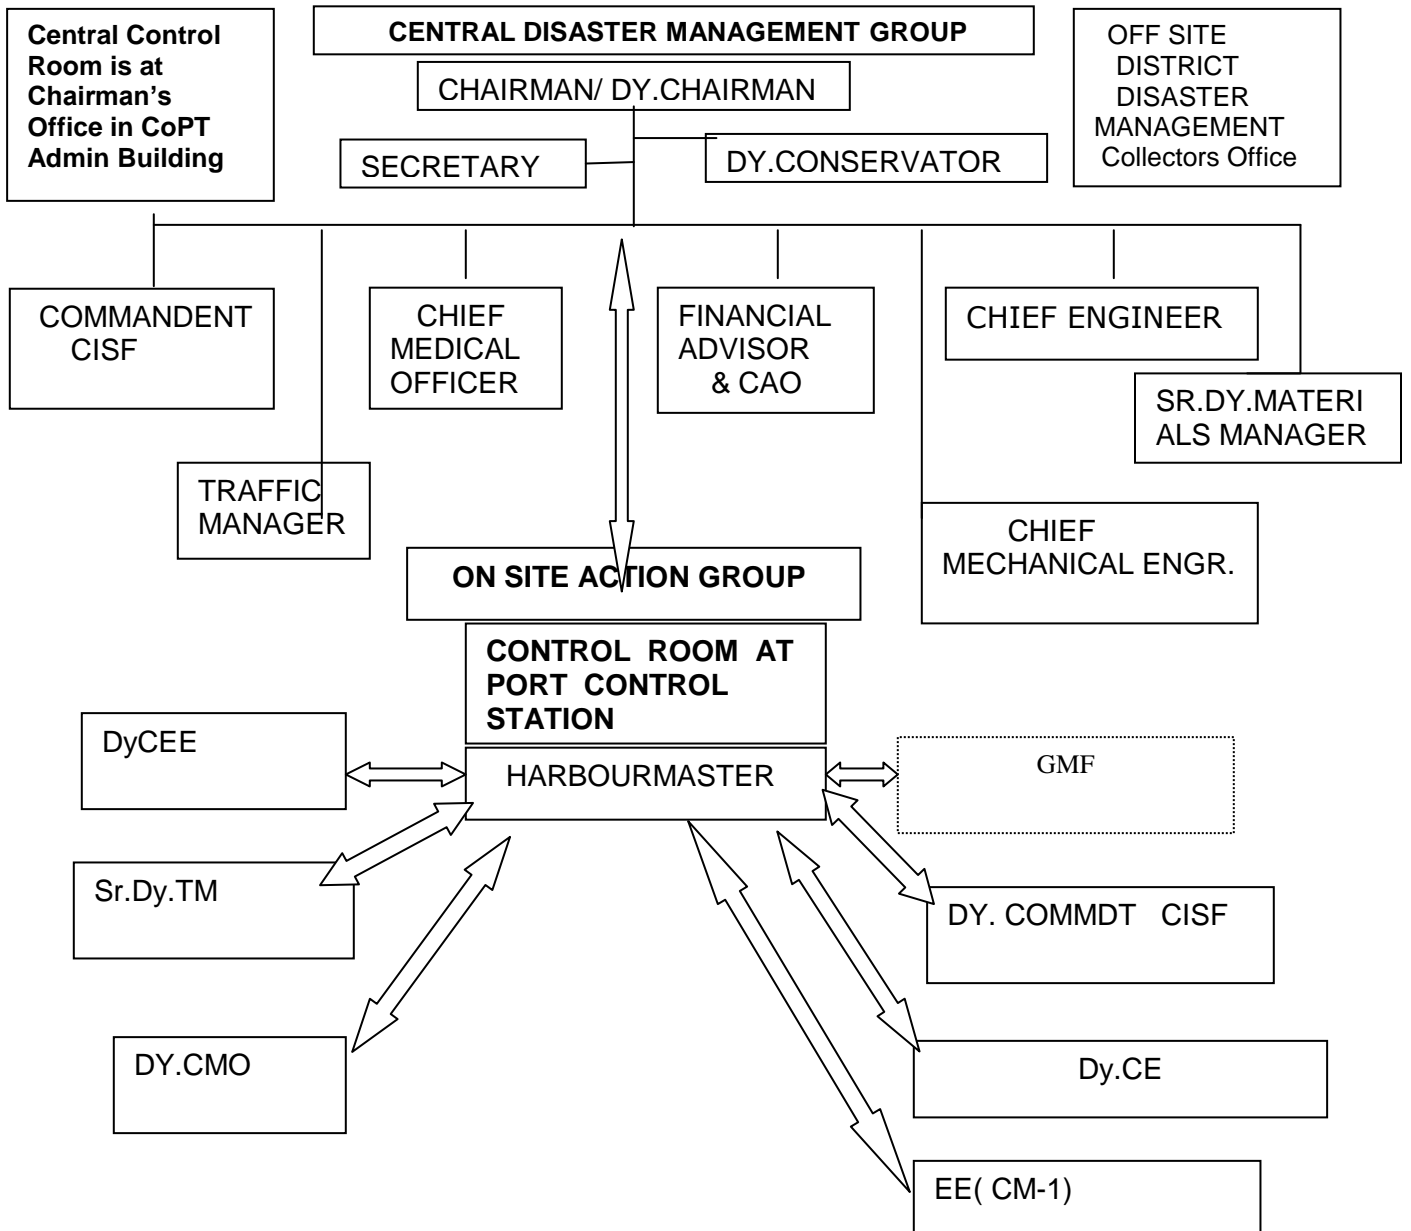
Central Control Room is at Chairman's Office in CoPT Admin Building

CENTRAL DISASTER MANAGEMENT GROUP

OFF SITE DISTRICT DISASTER MANAGEMENT Collectors Office

CHAIRMAN/ DY.CHAIRMAN

SECRETARY

DY.CONSERVATOR

COMMANDENT CISF

CHIEF MEDICAL OFFICER

FINANCIAL ADVISOR & CAO

CHIEF ENGINEER

SR.DY.MATERI ALS MANAGER

TRAFFIC MANAGER

CHIEF MECHANICAL ENGR.

ON SITE ACTION GROUP

CONTROL ROOM AT PORT CONTROL STATION

DyCEE

HARBOURMASTER

GMF

Sr.Dy.TM

DY. COMMDT CISF

DY.CMO

Dy.CE

EE( CM-1)